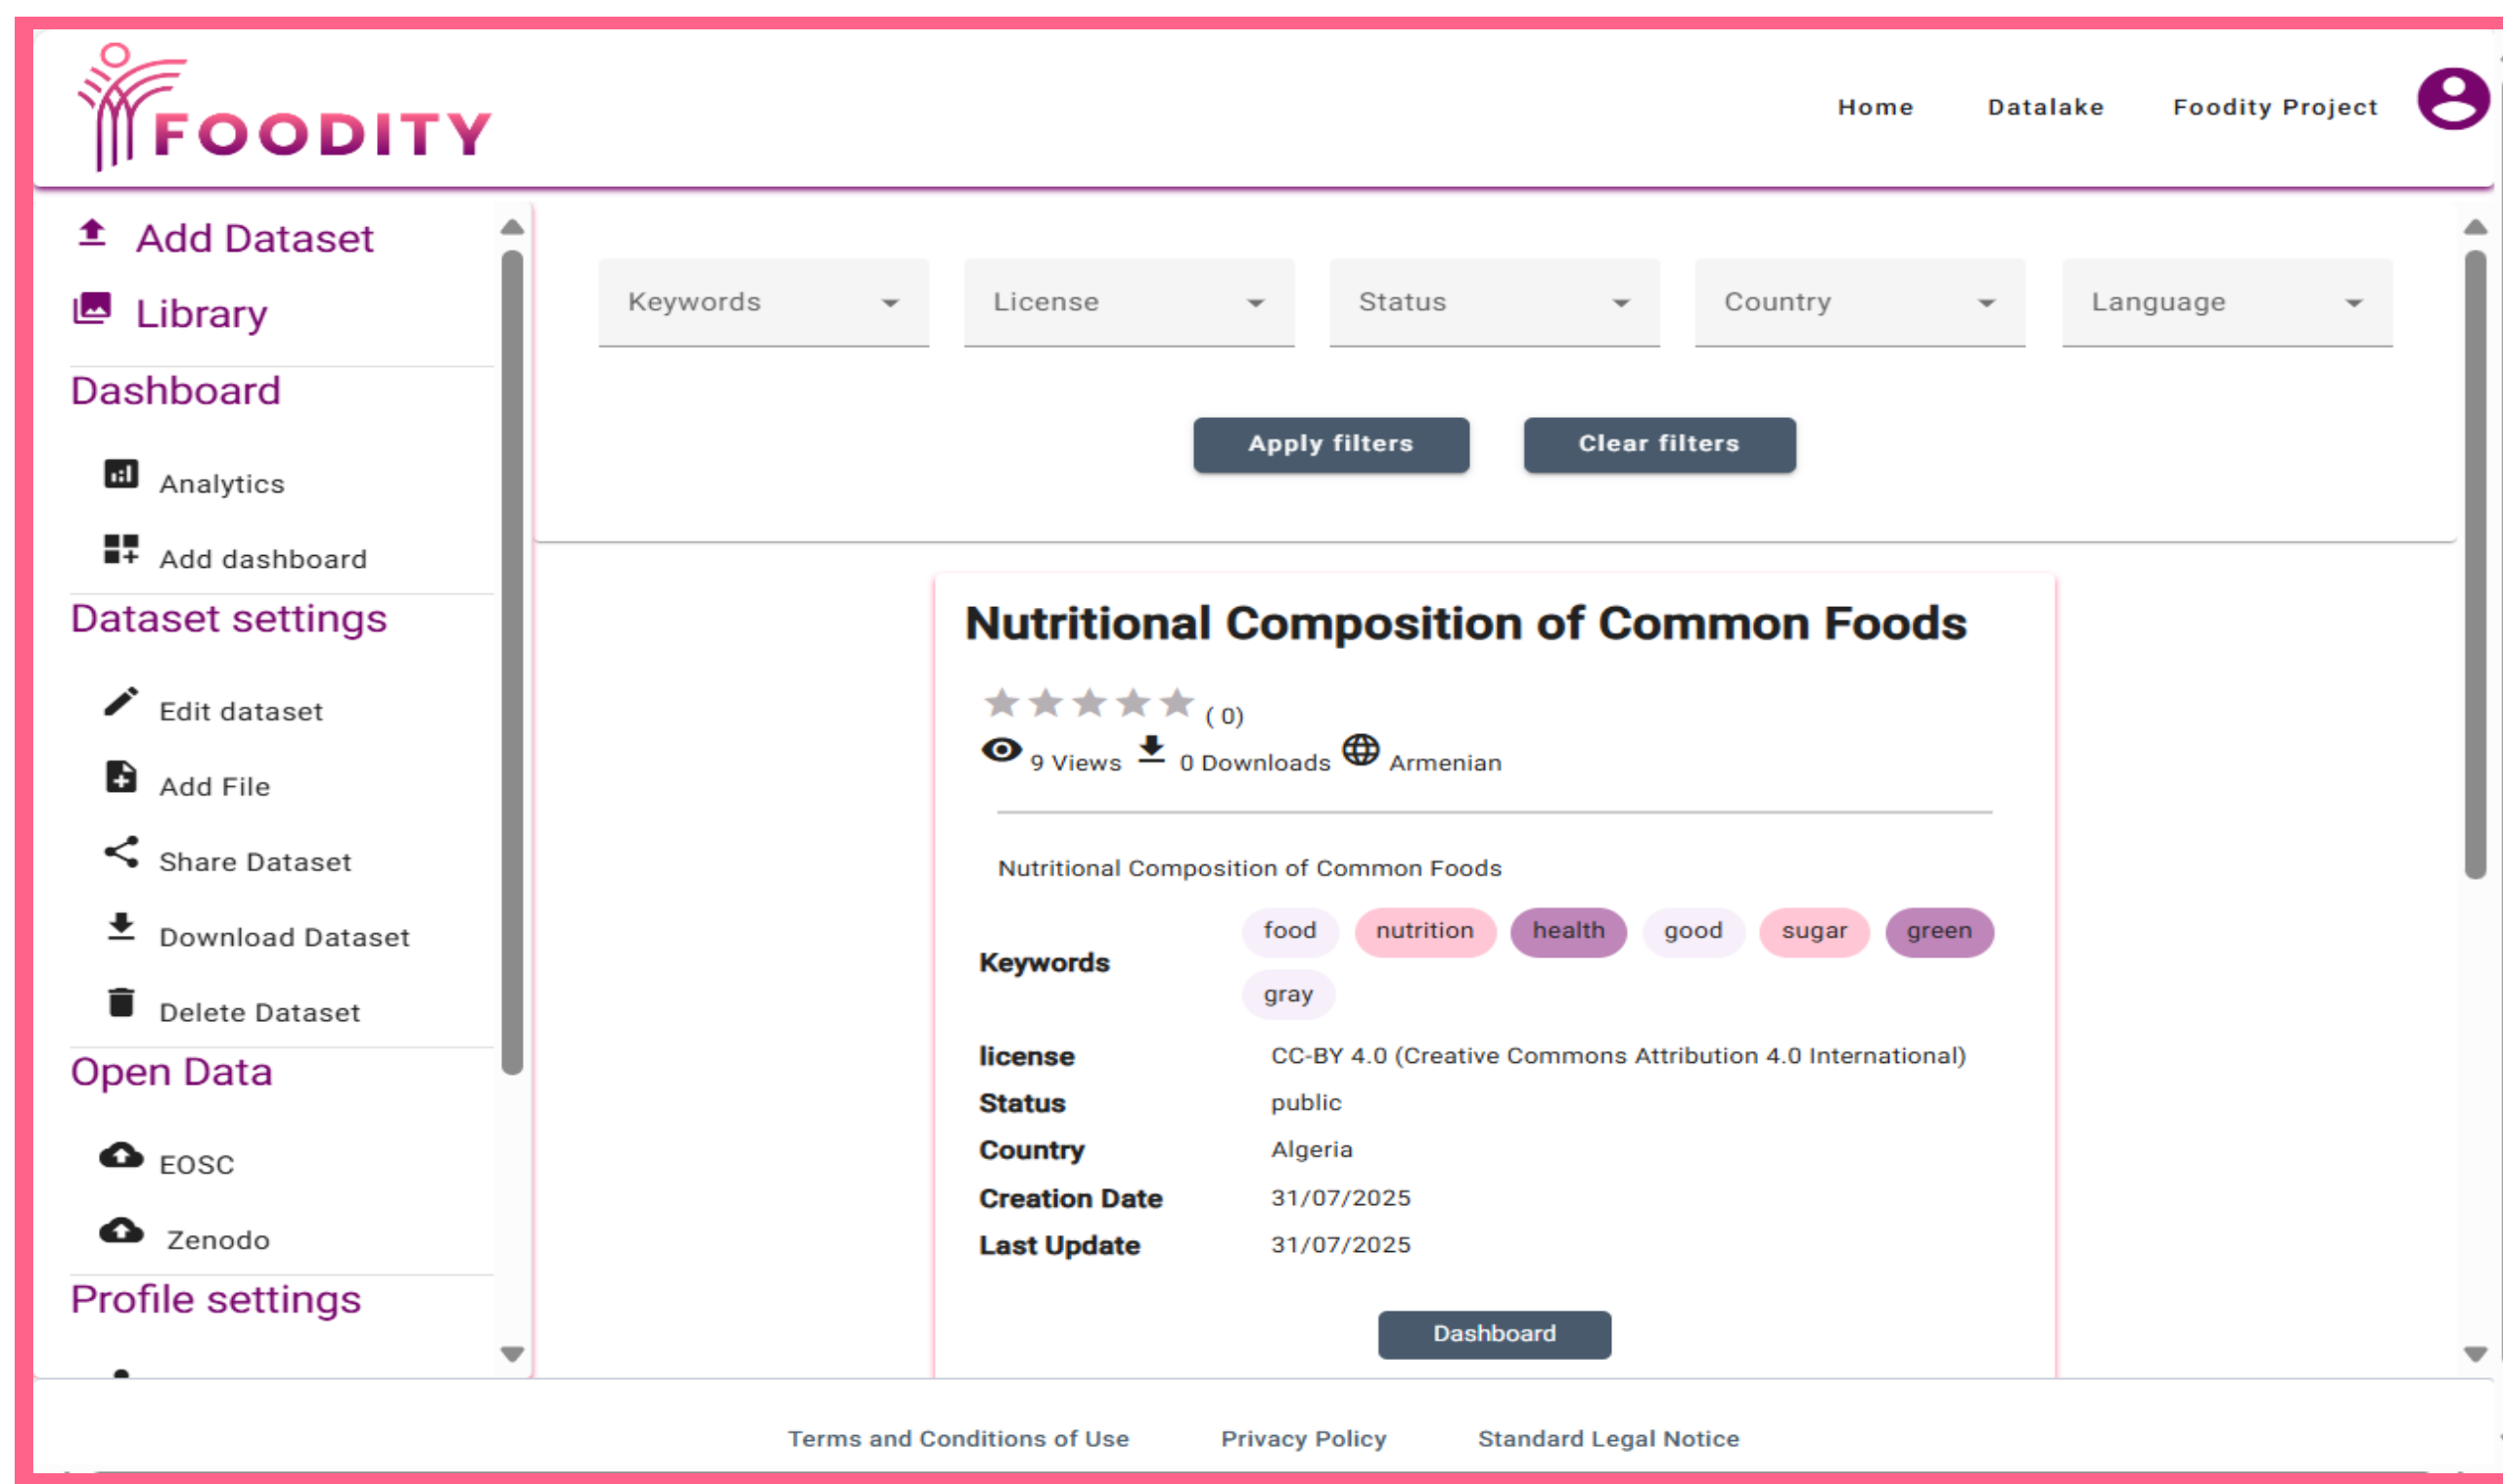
FOODITY

Home Datalake Foodity Project

Add Dataset
Library
Dashboard
Analytics
Add dashboard
Dataset settings
Edit dataset
Add File
Share Dataset
Download Dataset
Delete Dataset
Open Data
EOSC
Zenodo
Profile settings

Keywords
License
Status
Country
Language

Apply filters
Clear filters

Nutritional Composition of Common Foods

( 0)
9 Views 0 Downloads Armenian

Nutritional Composition of Common Foods

| | |
|---|---|
| Keywords | food nutrition health good sugar green gray |
| license | CC-BY 4.0 (Creative Commons Attribution 4.0 International) |
| Status | public |
| Country | Algeria |
| Creation Date | 31/07/2025 |
| Last Update | 31/07/2025 |

Dashboard

Terms and Conditions of Use Privacy Policy Standard Legal Notice